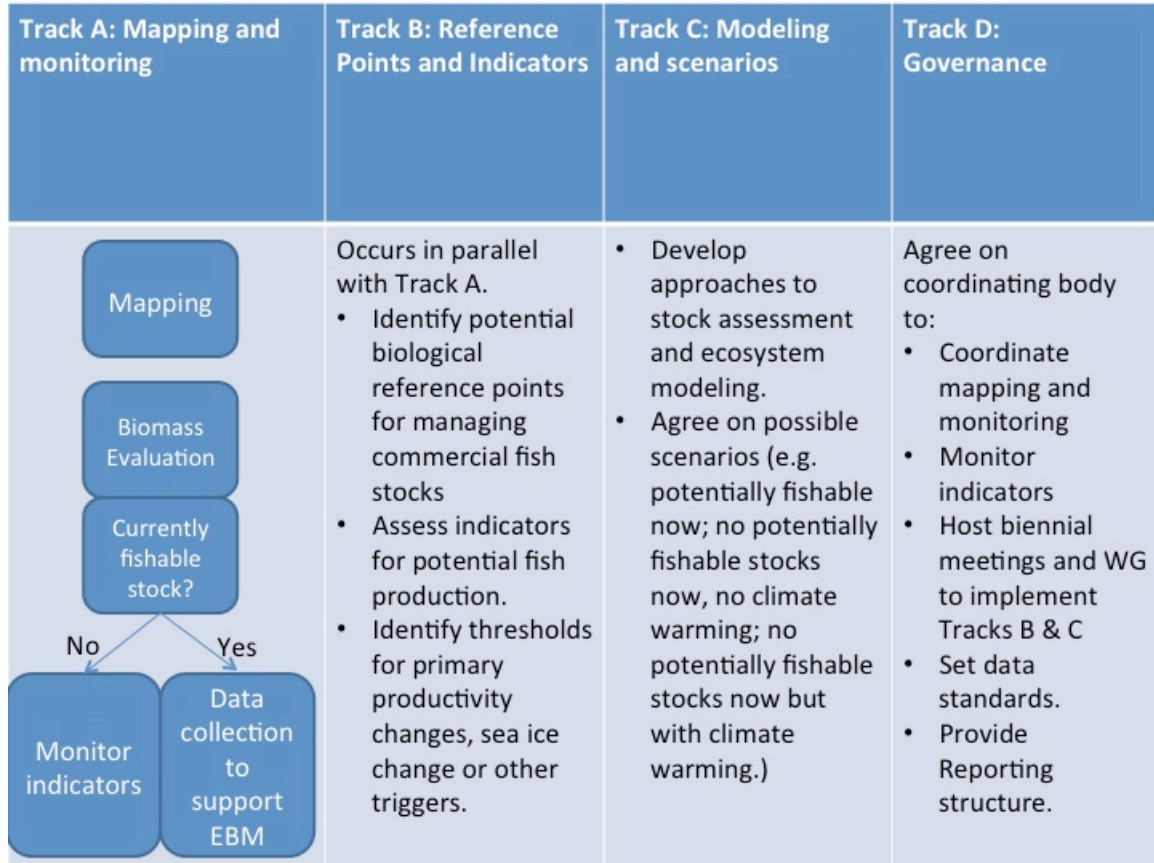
| Track A: Mapping and monitoring | Track B: Reference Points and Indicators | Track C: Modeling and scenarios | Track D: Governance |
|---|---|---|---|
| Mapping<br>Biomass Evaluation<br>Currently fishable stock?<br>No<br>Yes<br>Monitor indicators<br>Data collection to support EBM | Occurs in parallel with Track A.<br>• Identify potential biological reference points for managing commercial fish stocks<br>• Assess indicators for potential fish production.<br>• Identify thresholds for primary productivity changes, sea ice change or other triggers. | • Develop approaches to stock assessment and ecosystem modeling.<br>• Agree on possible scenarios (e.g. potentially fishable now; no potentially fishable stocks now, no climate warming; no potentially fishable stocks now but with climate warming.) | Agree on coordinating body to:<br>• Coordinate mapping and monitoring<br>• Monitor indicators<br>• Host biennial meetings and WG to implement Tracks B & C<br>• Set data standards.<br>• Provide Reporting structure. |